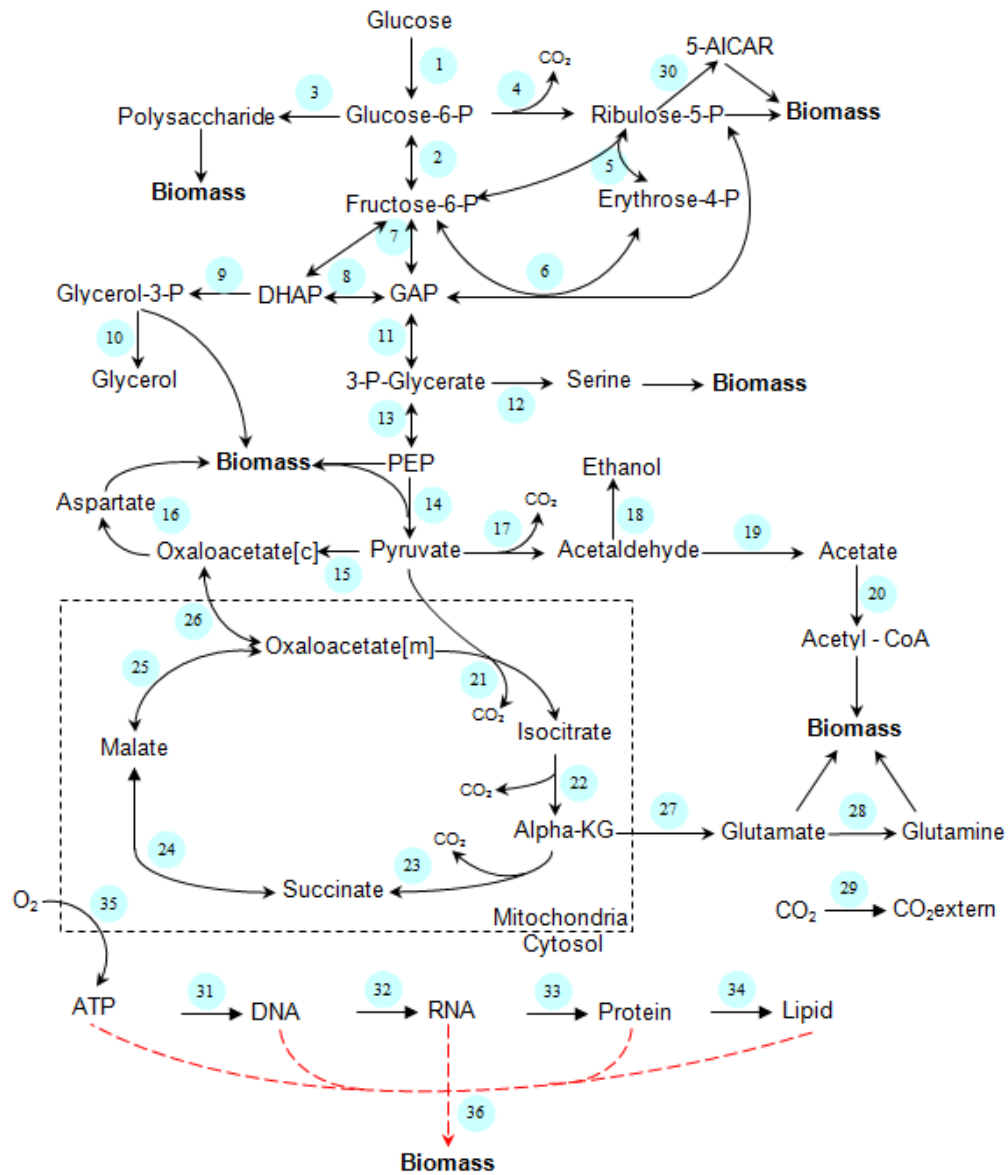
Glucose
1
3
Polysaccharide
Glucose-6-P
4
$CO_2$
30
5-AICAR
Ribulose-5-P
Biomass
Biomass
2
5
Fructose-6-P
Erythrose-4-P
7
9
Glycerol-3-P
DHAP
8
GAP
6
10
11
Glycerol
3-P-Glycerate
12
Serine
Biomass
13
Biomass
PEP
Ethanol
Aspartate
16
14
$CO_2$
18
17
Oxaloacetate[c]
Pyruvate
Acetaldehyde
19
Acetate
15
20
26
Oxaloacetate[m]
Acetyl - CoA
25
21
$CO_2$
Biomass
Malate
Isocitrate
$CO_2$
22
27
28
Alpha-KG
Glutamate
Glutamine
$CO_2$
24
23
Succinate
29
$O_2$
35
$CO_2$
$CO_2$extern
Mitochondria
Cytosol
ATP
31
DNA
32
RNA
33
Protein
34
Lipid
36
Biomass